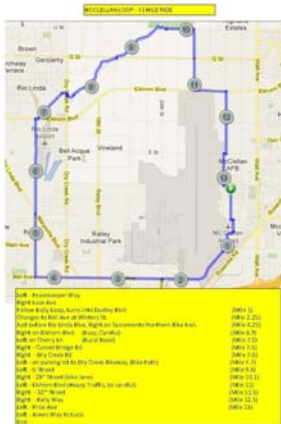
MCCLELLAN LOOP - 13 MILE RIDE

Brown
Gerber
Rio Linda
Rio Linda
Elkhorn Blvd
Bell Acqua Park
Vineland
McClellan AFB
Raley Industrial Park
Elkhorn Blvd
Dry Creek Rd

10
9
8
7
11
12
13
6
5
4
3
2
1

Left - Roseneeper Way
Right Luce Ave
Follow Bally loop, turns into Dudley Blvd
Changes to Bell Ave at Winters St.
Just before Rio Linda Blvd, Right on Sacramento Northern Bike Trail. (Mile 4.25)
Right on Elkhorn Blvd (Busy, Careful) (Mile 6.9)
Left on Cherry Ln (Rural Road) (Mile 7.5)
Right - Curved Bridge Rd (Mile 7.6)
Right - Dry Creek Rd (Mile 7.6)
Left - on parking lot to Dry Creek Bikeway (Bike Path) (Mile 7.9)
Left - U Street (Mile 9.6)
Right - 28th Street (bike lane) (Mile 10.1)
Left - Elkhorn Blvd (Heavy Traffic, be careful) (Mile 11)
Right - 32nd Street (Mile 11.5)
Left - Bally Way (Mile 12.5)
Left - Price Ave (Mile 13)
Left - Aimes Way to Luce
End